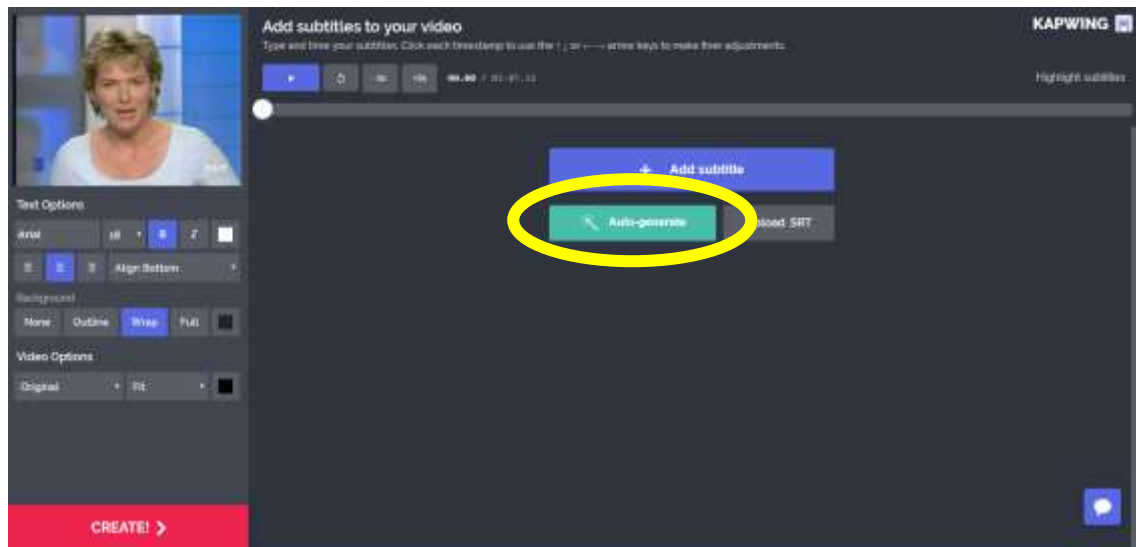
Text Options

Arial

Align Bottom

Background

None Outline Wrap Full

Video Options

Original

Fit

CREATE! >

Add subtitles to your video

Type and time your subtitles. Click each timestamp to use the ↑↓ or ←→ arrow keys to make finer adjustments.

00.00 / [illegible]

Highlight subtitles

KAPWING

+ Add subtitle

Auto-generate

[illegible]load SRT